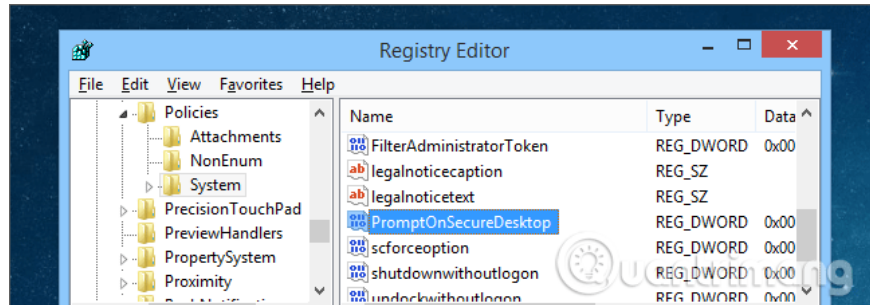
Registry Editor

File Edit View Favorites Help

Policies
Attachments
NonEnum
System
PrecisionTouchPad
PreviewHandlers
PropertySystem
Proximity
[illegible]

| Name | Type | Data |
|---|---|---|
| FilterAdministratorToken | REG_DWORD | 0x00 |
| legalnoticecaption | REG_SZ | |
| legalnoticetext | REG_SZ | |
| PromptOnSecureDesktop | REG_DWORD | 0x00 |
| scforceoption | REG_DWORD | 0x00 |
| shutdownwithoutlogon | REG_DWORD | 0x00 |
| undockwithoutlogon | REG_DWORD | 0x00 |

Quantrimang